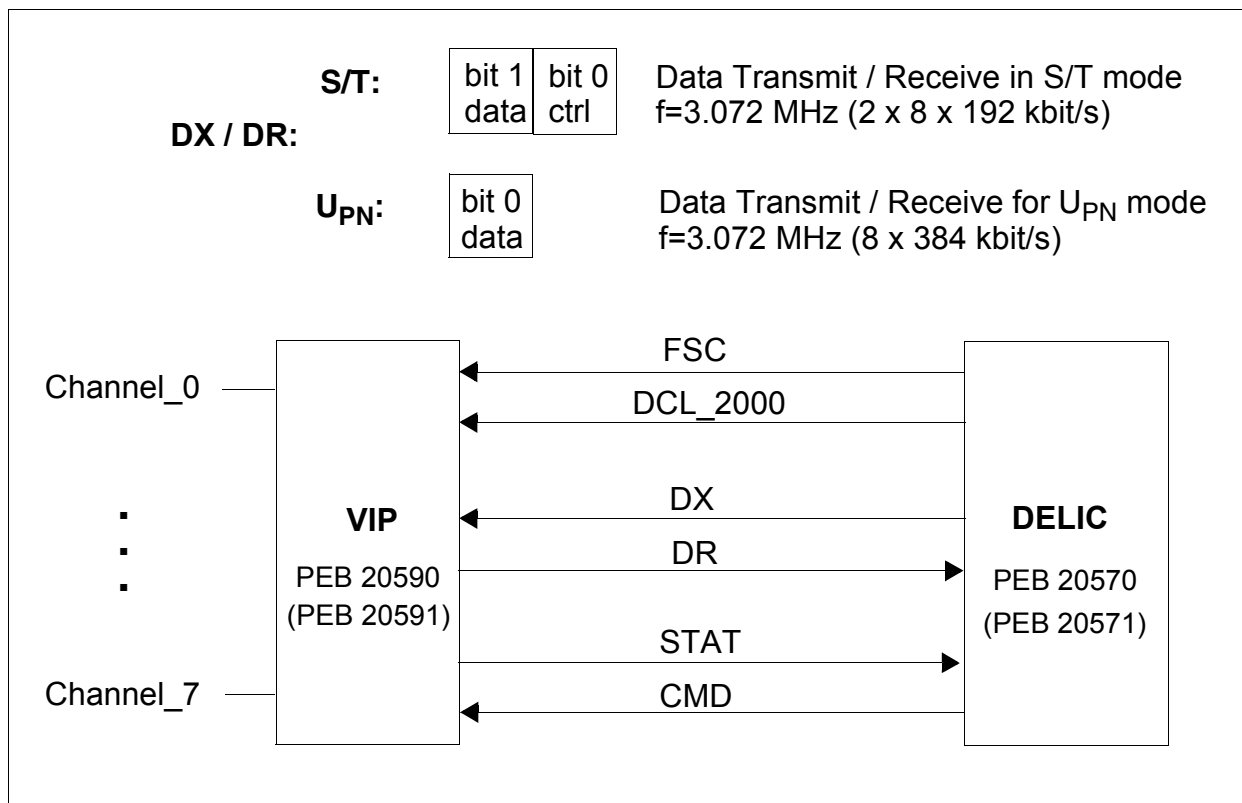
S/T:

| bit 1 data | bit 0 ctrl |
|---|---|

Data Transmit / Receive in S/T mode
f=3.072 MHz (2 x 8 x 192 kbit/s)

DX / DR:

$U_{PN}$:

| bit 0 data |
|---|

Data Transmit / Receive for $U_{PN}$ mode
f=3.072 MHz (8 x 384 kbit/s)

Channel_0

.
.
.

Channel_7

VIP
PEB 20590
(PEB 20591)

FSC

DCL_2000

DX

DR

STAT

CMD

DELIC
PEB 20570
(PEB 20571)